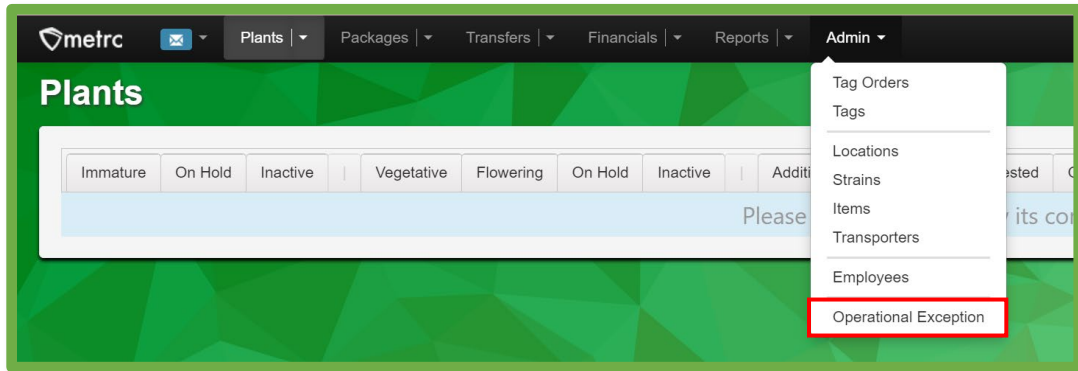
metrc

Plants | Packages | Transfers | Financials | Reports | Admin

Plants

Immature | On Hold | Inactive | Vegetative | Flowering | On Hold | Inactive | Additi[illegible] | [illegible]ested | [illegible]

Please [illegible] its co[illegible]

Tag Orders
Tags
Locations
Strains
Items
Transporters
Employees
Operational Exception